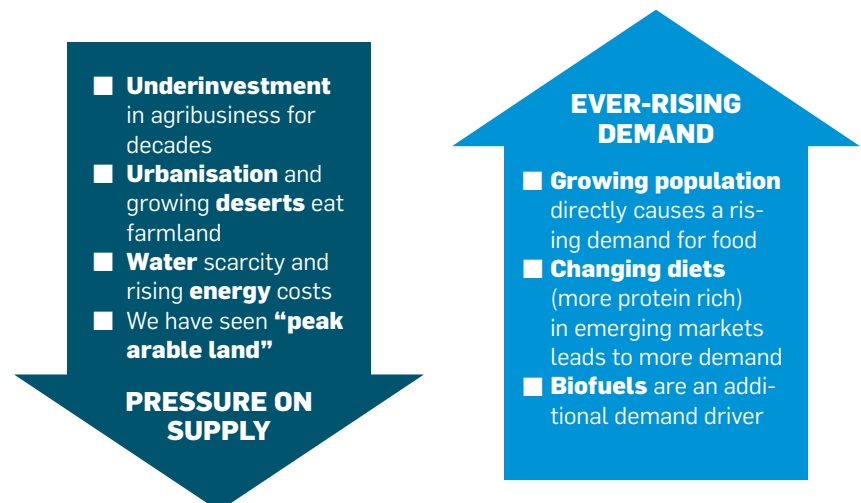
■ **Underinvestment** in agribusiness for decades
■ **Urbanisation** and growing **deserts** eat farmland
■ **Water** scarcity and rising **energy** costs
■ We have seen **"peak arable land"**

PRESSURE ON SUPPLY

EVER-RISING DEMAND

■ **Growing population** directly causes a rising demand for food
■ **Changing diets** (more protein rich) in emerging markets leads to more demand
■ **Biofuels** are an additional demand driver